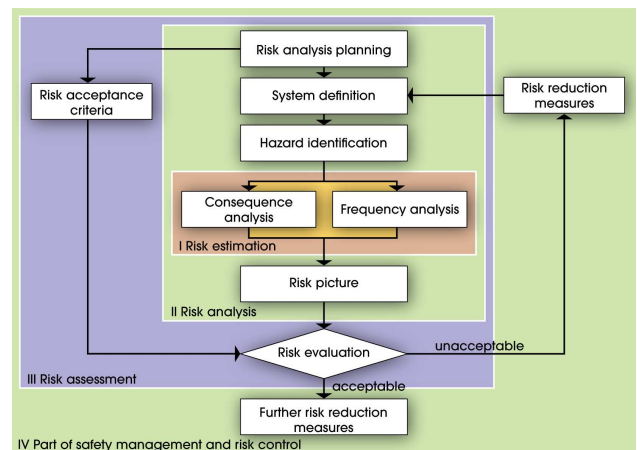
Risk analysis planning

Risk acceptance criteria

System definition

Risk reduction measures

Hazard identification

Consequence analysis

Frequency analysis

I Risk estimation

Risk picture

II Risk analysis

Risk evaluation

unacceptable

III Risk assessment

acceptable

Further risk reduction measures

IV Part of safety management and risk control